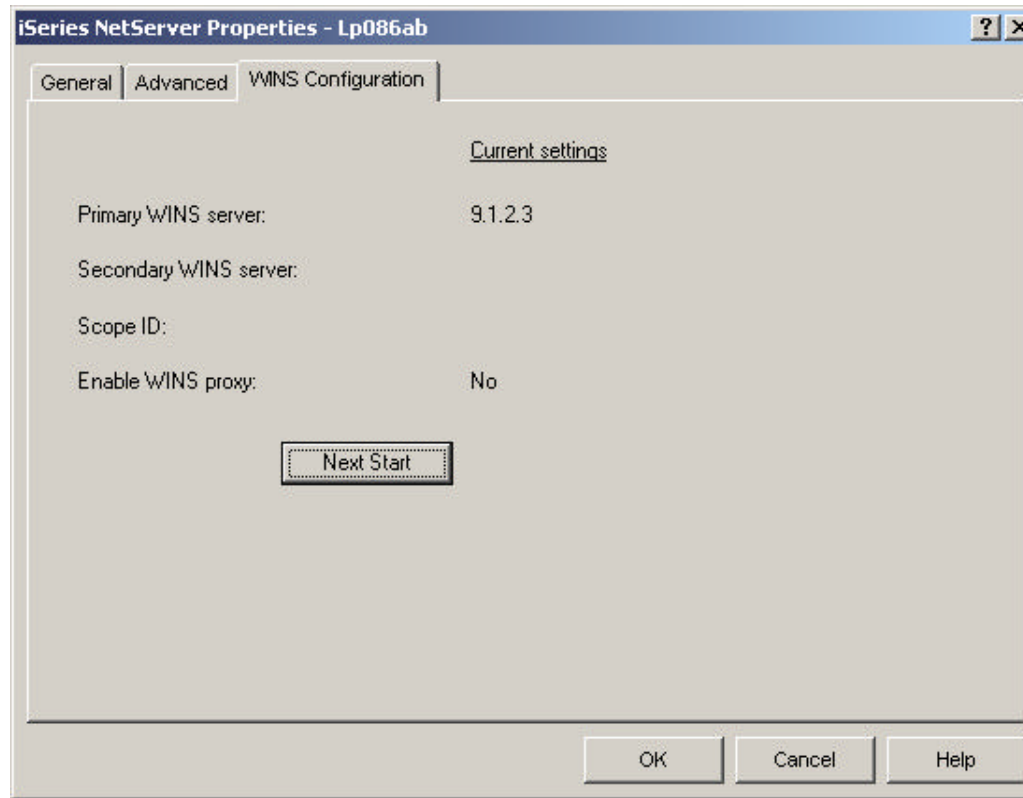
iSeries NetServer Properties - Lp086ab

?

General | Advanced | WINS Configuration

Current settings

| | |
|---|---|
| Primary WINS server: | 9.1.2.3 |
| Secondary WINS server: | |
| Scope ID: | |
| Enable WINS proxy: | No |

Next Start

OK Cancel Help